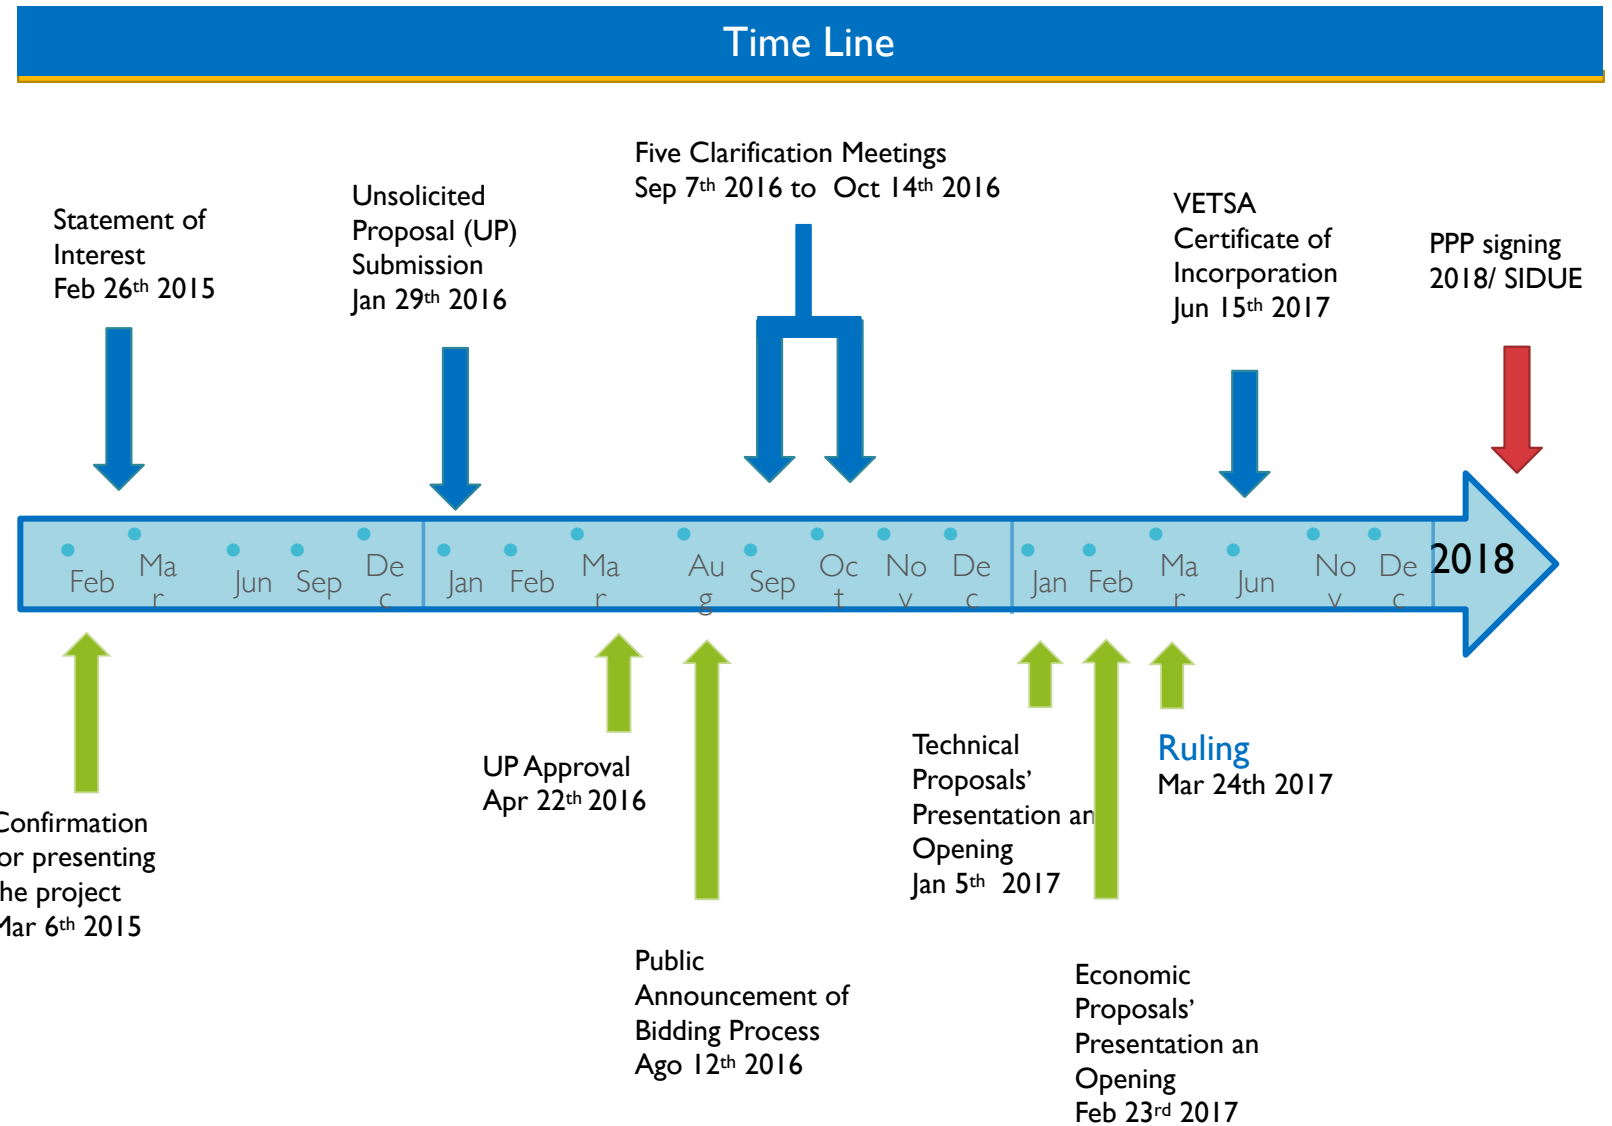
Time Line

Statement of Interest Feb 26th 2015

Unsolicited Proposal (UP) Submission Jan 29th 2016

Five Clarification Meetings Sep 7th 2016 to Oct 14th 2016

VETSA Certificate of Incorporation Jun 15th 2017

PPP signing 2018/ SIDUE

Feb Mar Jun Sep Dec Jan Feb Mar Aug Sep Oct Nov Dec Jan Feb Mar Jun Nov Dec 2018

Confirmation or presenting the project Mar 6th 2015

UP Approval Apr 22th 2016

Public Announcement of Bidding Process Ago 12th 2016

Technical Proposals' Presentation an Opening Jan 5th 2017

Ruling Mar 24th 2017

Economic Proposals' Presentation an Opening Feb 23rd 2017